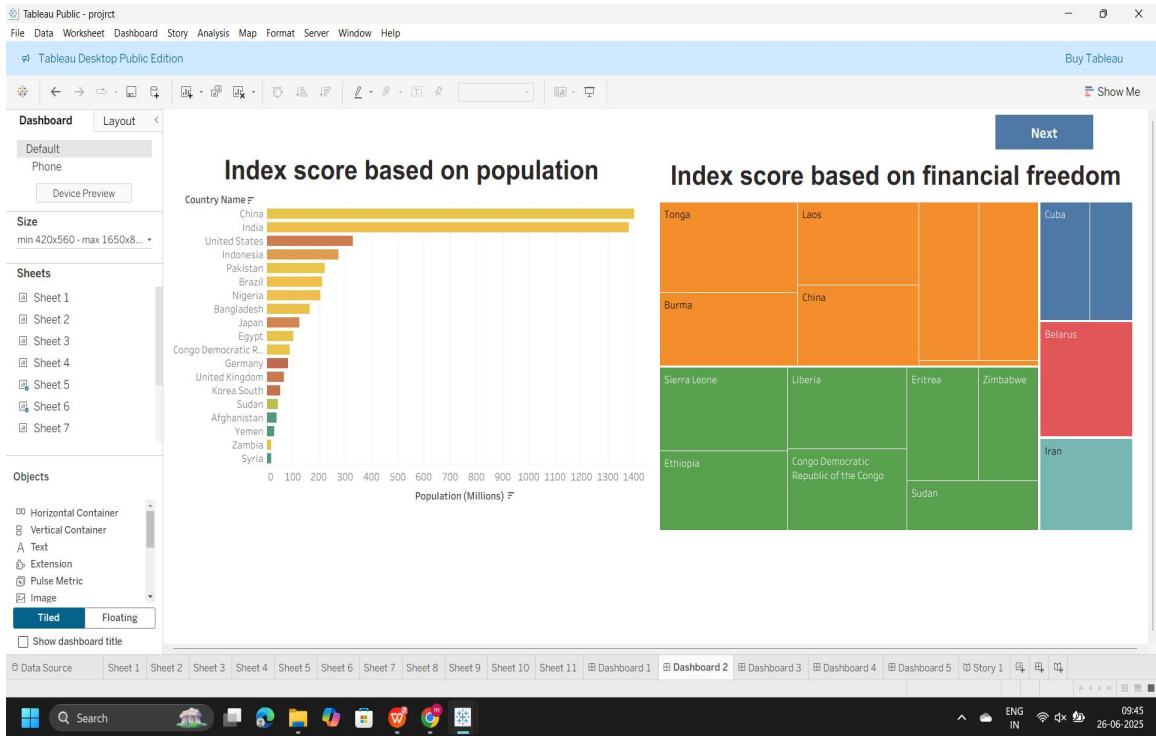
Tableau Public - projrct

File Data Worksheet Dashboard Story Analysis Map Format Server Window Help

Tableau Desktop Public Edition

Buy Tableau

Show Me

Dashboard Layout

Default
Phone

Device Preview

Size
min 420x560 - max 1650x8...

Sheets
Sheet 1
Sheet 2
Sheet 3
Sheet 4
Sheet 5
Sheet 6
Sheet 7

Objects
Horizontal Container
Vertical Container
Text
Extension
Pulse Metric
Image

Tiled Floating

Show dashboard title

Next

Index score based on population

Country Name
China
India
United States
Indonesia
Pakistan
Brazil
Nigeria
Bangladesh
Japan
Egypt
Congo Democratic R..
Germany
United Kingdom
Korea South
Sudan
Afghanistan
Yemen
Zambia
Syria

0 100 200 300 400 500 600 700 800 900 1000 1100 1200 1300 1400
Population (Millions)

Index score based on financial freedom

Tonga
Laos
Burma
China
Cuba
Belarus
Sierra Leone
Liberia
Eritrea
Zimbabwe
Iran
Ethiopia
Congo Democratic Republic of the Congo
Sudan

Data Source Sheet 1 Sheet 2 Sheet 3 Sheet 4 Sheet 5 Sheet 6 Sheet 7 Sheet 8 Sheet 9 Sheet 10 Sheet 11 Dashboard 1 Dashboard 2 Dashboard 3 Dashboard 4 Dashboard 5 Story 1

Search

ENG IN 09:45 26-06-2025